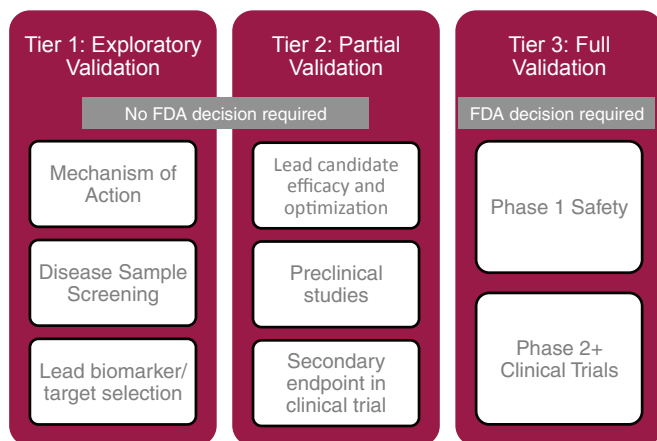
Tier 1: Exploratory Validation

Tier 2: Partial Validation

Tier 3: Full Validation

No FDA decision required

FDA decision required

Mechanism of Action

Disease Sample Screening

Lead biomarker/ target selection

Lead candidate efficacy and optimization

Preclinical studies

Secondary endpoint in clinical trial

Phase 1 Safety

Phase 2+ Clinical Trials